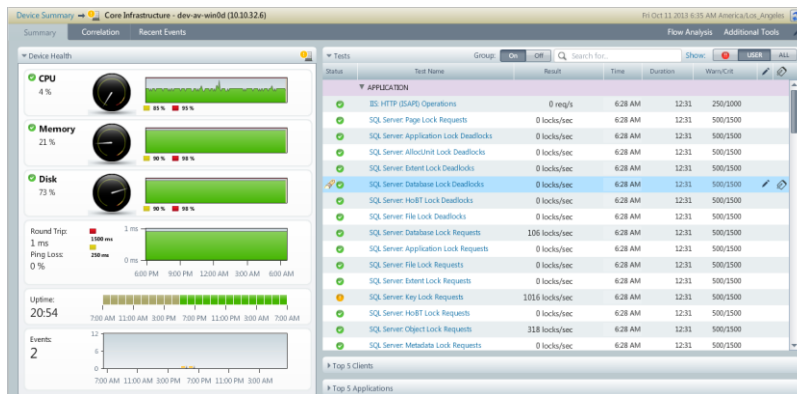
Device Summary → Core Infrastructure - dev-av-win0d (10.10.32.6)

Fri Oct 11 2013 6:35 AM America/Los_Angeles

Summary Correlation Recent Events

Flow Analysis Additional Tools

Device Health

CPU
4 %
85 % 95 %

Memory
21 %
90 % 98 %

Disk
73 %
90 % 98 %

Round Trip:
1 ms
Ping Loss:
0 %
1500 ms
250 ms
1 ms
0 ms
6:00 PM 9:00 PM 12:00 AM 3:00 AM 6:00 AM

Uptime:
20:54
7:00 AM 11:00 AM 3:00 PM 7:00 PM 11:00 PM 3:00 AM 7:00 AM

Events:
2
12
6
0
7:00 AM 11:00 AM 3:00 PM 7:00 PM 11:00 PM 3:00 AM 7:00 AM

Tests

Group: On Off Search for... Show: USER ALL

| Status | Test Name | Result | Time | Duration | Warn/Crit |
|---|---|---|---|---|---|
| | APPLICATION | | | | |
| | IIS: HTTP (ISAPI) Operations | 0 req/s | 6:28 AM | 12:31 | 250/1000 |
| | SQL Server: Page Lock Requests | 0 locks/sec | 6:28 AM | 12:31 | 500/1500 |
| | SQL Server: Application Lock Deadlocks | 0 locks/sec | 6:28 AM | 12:31 | 500/1500 |
| | SQL Server: AllocUnit Lock Deadlocks | 0 locks/sec | 6:28 AM | 12:31 | 500/1500 |
| | SQL Server: Extent Lock Deadlocks | 0 locks/sec | 6:28 AM | 12:31 | 500/1500 |
| | SQL Server: Database Lock Deadlocks | 0 locks/sec | 6:28 AM | 12:31 | 500/1500 |
| | SQL Server: HoBT Lock Deadlocks | 0 locks/sec | 6:28 AM | 12:31 | 500/1500 |
| | SQL Server: File Lock Deadlocks | 0 locks/sec | 6:28 AM | 12:31 | 500/1500 |
| | SQL Server: Database Lock Requests | 106 locks/sec | 6:28 AM | 12:31 | 500/1500 |
| | SQL Server: Application Lock Requests | 0 locks/sec | 6:28 AM | 12:31 | 500/1500 |
| | SQL Server: File Lock Requests | 0 locks/sec | 6:28 AM | 12:31 | 500/1500 |
| | SQL Server: Extent Lock Requests | 0 locks/sec | 6:28 AM | 12:31 | 500/1500 |
| | SQL Server: Key Lock Requests | 1016 locks/sec | 6:28 AM | 12:31 | 500/1500 |
| | SQL Server: HoBT Lock Requests | 0 locks/sec | 6:28 AM | 12:31 | 500/1500 |
| | SQL Server: Object Lock Requests | 318 locks/sec | 6:28 AM | 12:31 | 500/1500 |
| | SQL Server: Metadata Lock Requests | 0 locks/sec | 6:28 AM | 12:31 | 500/1500 |

Top 5 Clients

Top 5 Applications